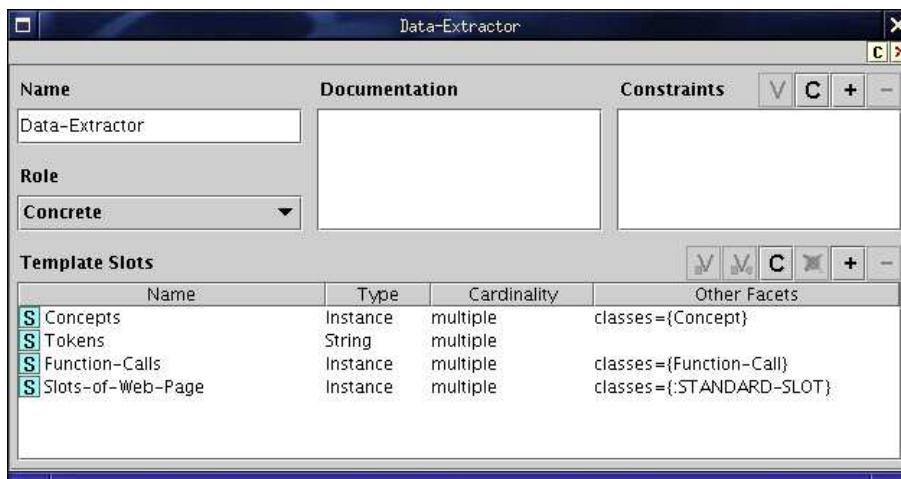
Data-Extractor

C

Name

Data-Extractor

Role

Concrete

Documentation

Constraints

V C + −

Template Slots

V V C + −

| Name | Type | Cardinality | Other Facets |
|---|---|---|---|
| S Concepts | Instance | multiple | classes={Concept} |
| S Tokens | String | multiple | |
| S Function-Calls | Instance | multiple | classes={Function-Call} |
| S Slots-of-Web-Page | Instance | multiple | classes={:STANDARD-SLOT} |